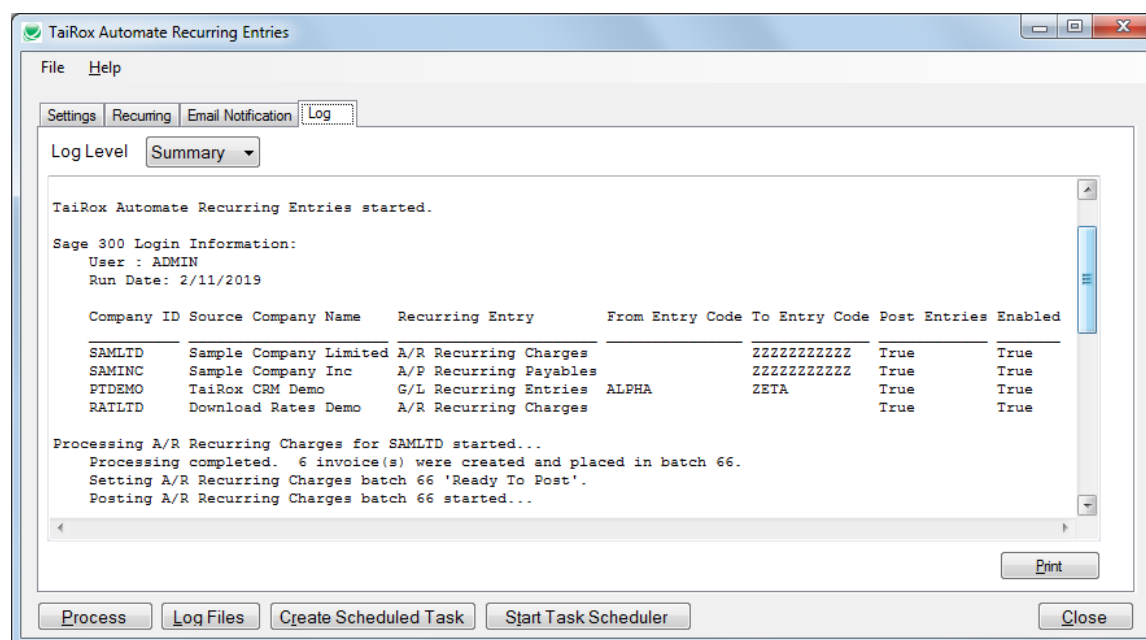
TaiRox Automate Recurring Entries

File Help

Settings | Recurring | Email Notification | Log

Log Level Summary

TaiRox Automate Recurring Entries started.

Sage 300 Login Information:
User : ADMIN
Run Date: 2/11/2019

| Company ID | Source Company Name | Recurring Entry | From Entry Code | To Entry Code | Post Entries | Enabled |
|---|---|---|---|---|---|---|
| SAMLTD | Sample Company Limited | A/R Recurring Charges | | ZZZZZZZZZZZ | True | True |
| SAMINC | Sample Company Inc | A/P Recurring Payables | | ZZZZZZZZZZZ | True | True |
| PTDEMO | TaiRox CRM Demo | G/L Recurring Entries | ALPHA | ZETA | True | True |
| RATLTD | Download Rates Demo | A/R Recurring Charges | | | True | True |

Processing A/R Recurring Charges for SAMLTD started...
Processing completed. 6 invoice(s) were created and placed in batch 66.
Setting A/R Recurring Charges batch 66 'Ready To Post'.
Posting A/R Recurring Charges batch 66 started...

Print

Process | Log Files | Create Scheduled Task | Start Task Scheduler | Close